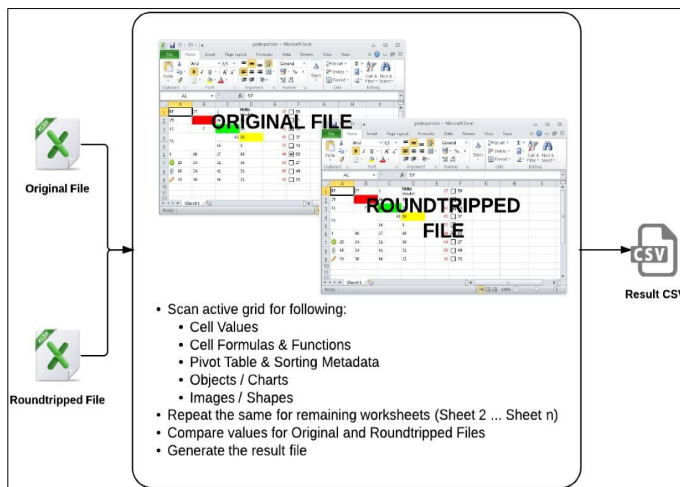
Original File

Roundtripped File

ORIGINAL FILE

ROUNDTRIPPED FILE

CSV

Result CSV

- Scan active grid for following:
  - Cell Values
  - Cell Formulas & Functions
  - Pivot Table & Sorting Metadata
  - Objects / Charts
  - Images / Shapes
- Repeat the same for remaining worksheets (Sheet 2 ... Sheet n)
- Compare values for Original and Roundtripped Files
- Generate the result file